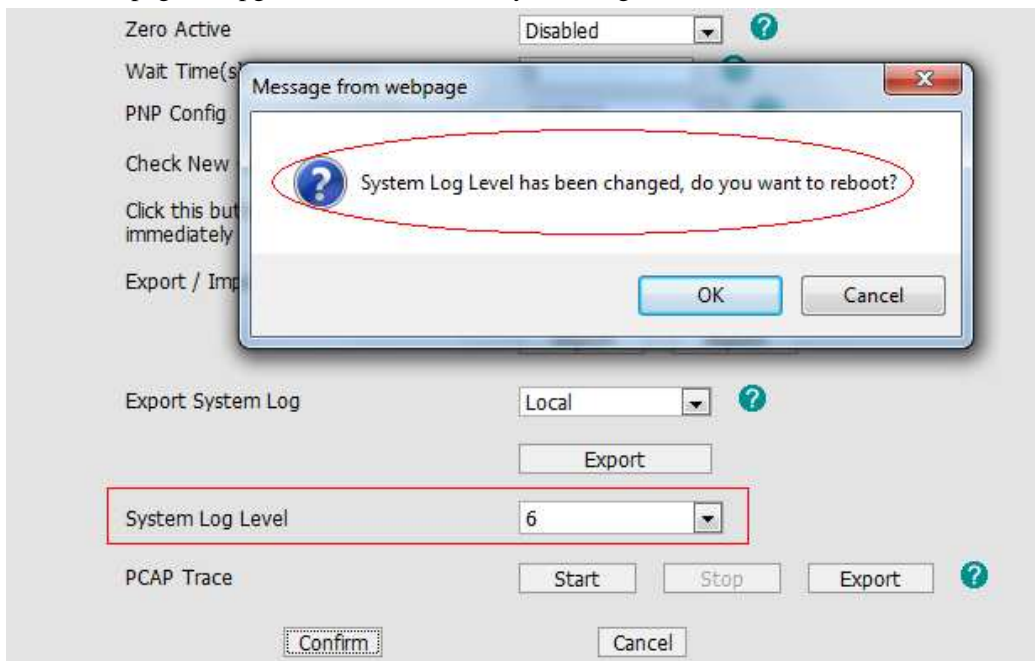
Zero Active

Disabled

Wait Time(s

Message from webpage

PNP Config

Check New

System Log Level has been changed, do you want to reboot?

Click this but immediately

Export / Imp

OK

Cancel

Export System Log

Local

Export

System Log Level

6

PCAP Trace

Start

Stop

Export

Confirm

Cancel